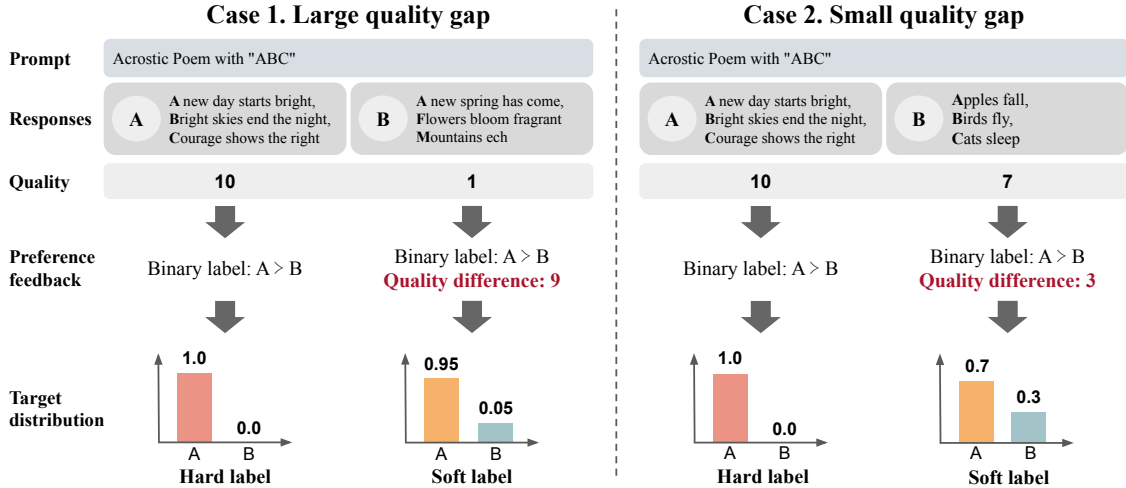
Case 1. Large quality gap

Case 2. Small quality gap

Prompt

Acrostic Poem with "ABC"

Acrostic Poem with "ABC"

Responses

A

A new day starts bright, Bright skies end the night, Courage shows the right

B

A new spring has come, Flowers bloom fragrant Mountains ech

A

A new day starts bright, Bright skies end the night, Courage shows the right

B

Apples fall, Birds fly, Cats sleep

Quality

10

1

10

7

Preference feedback

Binary label: A > B

Binary label: A > B
Quality difference: 9

Binary label: A > B

Binary label: A > B
Quality difference: 3

Target distribution

1.0

0.0

A B

Hard label

0.95

0.05

A B

Soft label

1.0

0.0

A B

Hard label

0.7

0.3

A B

Soft label